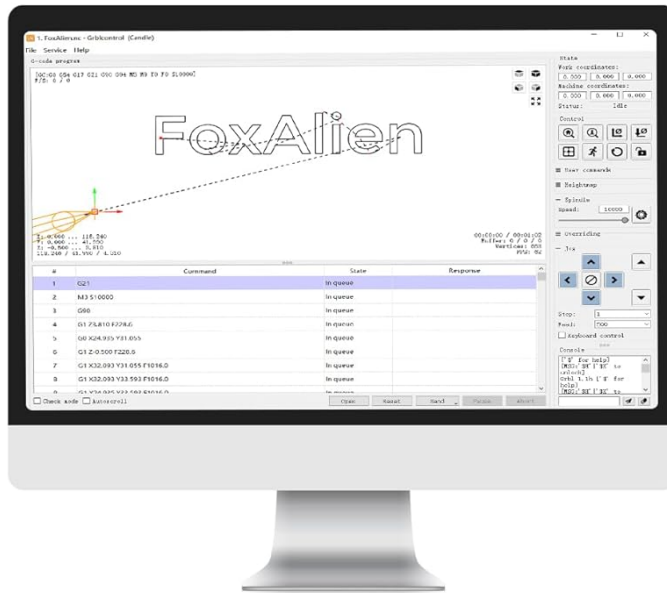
1. FoxAlien.nc - Grblcontrol (Candle)

File Service Help

G-code program

[GC:G0 G54 G17 G21 G90 G94 M5 M9 T0 F0 S10000]
F/S: 0 / 0

FoxAlien

X: 0.000 ... 118.240
Y: 0.000 ... 41.550
Z: -0.500 ... 0.810
118.240 / 41.550 / 1.310

00:00:00 / 00:00:00
Buffer: 0 / 0 / 0
Vertices: 858
FPS: 62

| # | Command | State | Response |
|---|---|---|---|
| 1 | G21 | In queue | |
| 2 | M3 S10000 | In queue | |
| 3 | G90 | In queue | |
| 4 | G1 Z0.810 F220.0 | In queue | |
| 5 | G0 X24.935 Y31.055 | In queue | |
| 6 | G1 Z-0.500 F220.0 | In queue | |
| 7 | G1 X32.093 Y31.055 F1016.0 | In queue | |
| 8 | G1 X32.093 Y33.593 F1016.0 | In queue | |
| 9 | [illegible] | In queue | |

Check mode Autoscroll

Open Reset Send Pause Abort

State
Work coordinates:
0.000 0.000 0.000
Machine coordinates:
0.000 0.000 0.000
Status: Idle

Control

User commands

Heightmap

Spindle
Speed: 10000

Overriding

Jog

Step: 1
Feed: 500
Keyboard control

Console
['$' for help]
[MSG:'$H'|'$X' to unlock]
Grbl 1.1h ['$' for help]
[MSG:'$H'|'$X' to